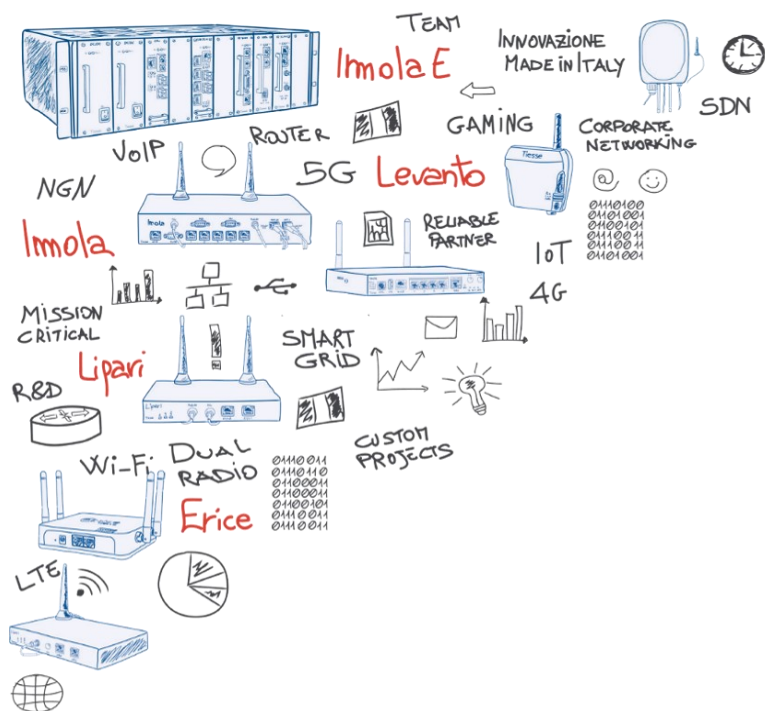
TEAM

Imola E

INNOVAZIONE MADE IN ITALY

SDN

ROUTER

GAMING

CORPORATE NETWORKING

VoIP

5G

Levanto

Tiesse

NGN

Imola

RELIABLE PARTNER

0110100
0101001
0100101
0110011
0110011
0101001

IoT

4G

MISSION CRITICAL

SMART GRID

Lipari

R&D

CUSTOM PROJECTS

Wi-Fi

DUAL RADIO

0110011
0110110
0110011
0110011
0100011
0101001
0100011
0110011

Erice

LTE